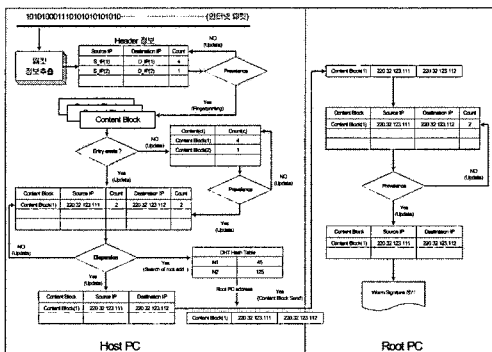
10101000111010101010101010 ························ (패킷내 페이로드)

Header 정보

패킷 정보추출

| Source IP | Destination IP | Count |
|---|---|---|
| S_IP(1) | D_IP(1) | 4 |
| S_IP(2) | D_IP(2) | 1 |

NO (Update)

Prevalence

Yes (Fingerprinting)

Content Block

| Content(x) | Count(x) |
|---|---|
| Content Block(1) | 4 |
| Content Block(2) | 2 |

Entry exists ?

NO (Update)

Yes (Update)

Prevalence

| Content Block | Source IP | Count | Destination IP | Count |
|---|---|---|---|---|
| Content Block(1) | 220.32.123.111 | 2 | 220.32.123.112 | 2 |

Yes (Update)

NO (Update)

Dispersion

Yes (Search of root addr.)

DHT Hash Table

| N1 | 45 |
|---|---|
| N2 | 125 |

Yes (Update)

Root PC address

Yes (Content Block Send)

| Content Block | Source IP | Destination IP |
|---|---|---|
| Content Block(1) | 220.32.123.111 | 220.32.123.112 |

| Content Block(1) | 220.32.123.111 | 220.32.123.112 |
|---|---|---|

Host PC

| Content Block(1) | 220.32.123.111 | 220.32.123.112 |
|---|---|---|

| Content Block | Source IP | Destination IP | Count |
|---|---|---|---|
| Content Block(1) | 220.32.123.111 | 220.32.123.112 | 2 |

NO (Update)

Prevalence

Yes (Update)

| Content Block | Source IP | Destination IP |
|---|---|---|
| Content Block(1) | 220.32.123.111 | 220.32.123.112 |

Worm Signature (출력)

Root PC